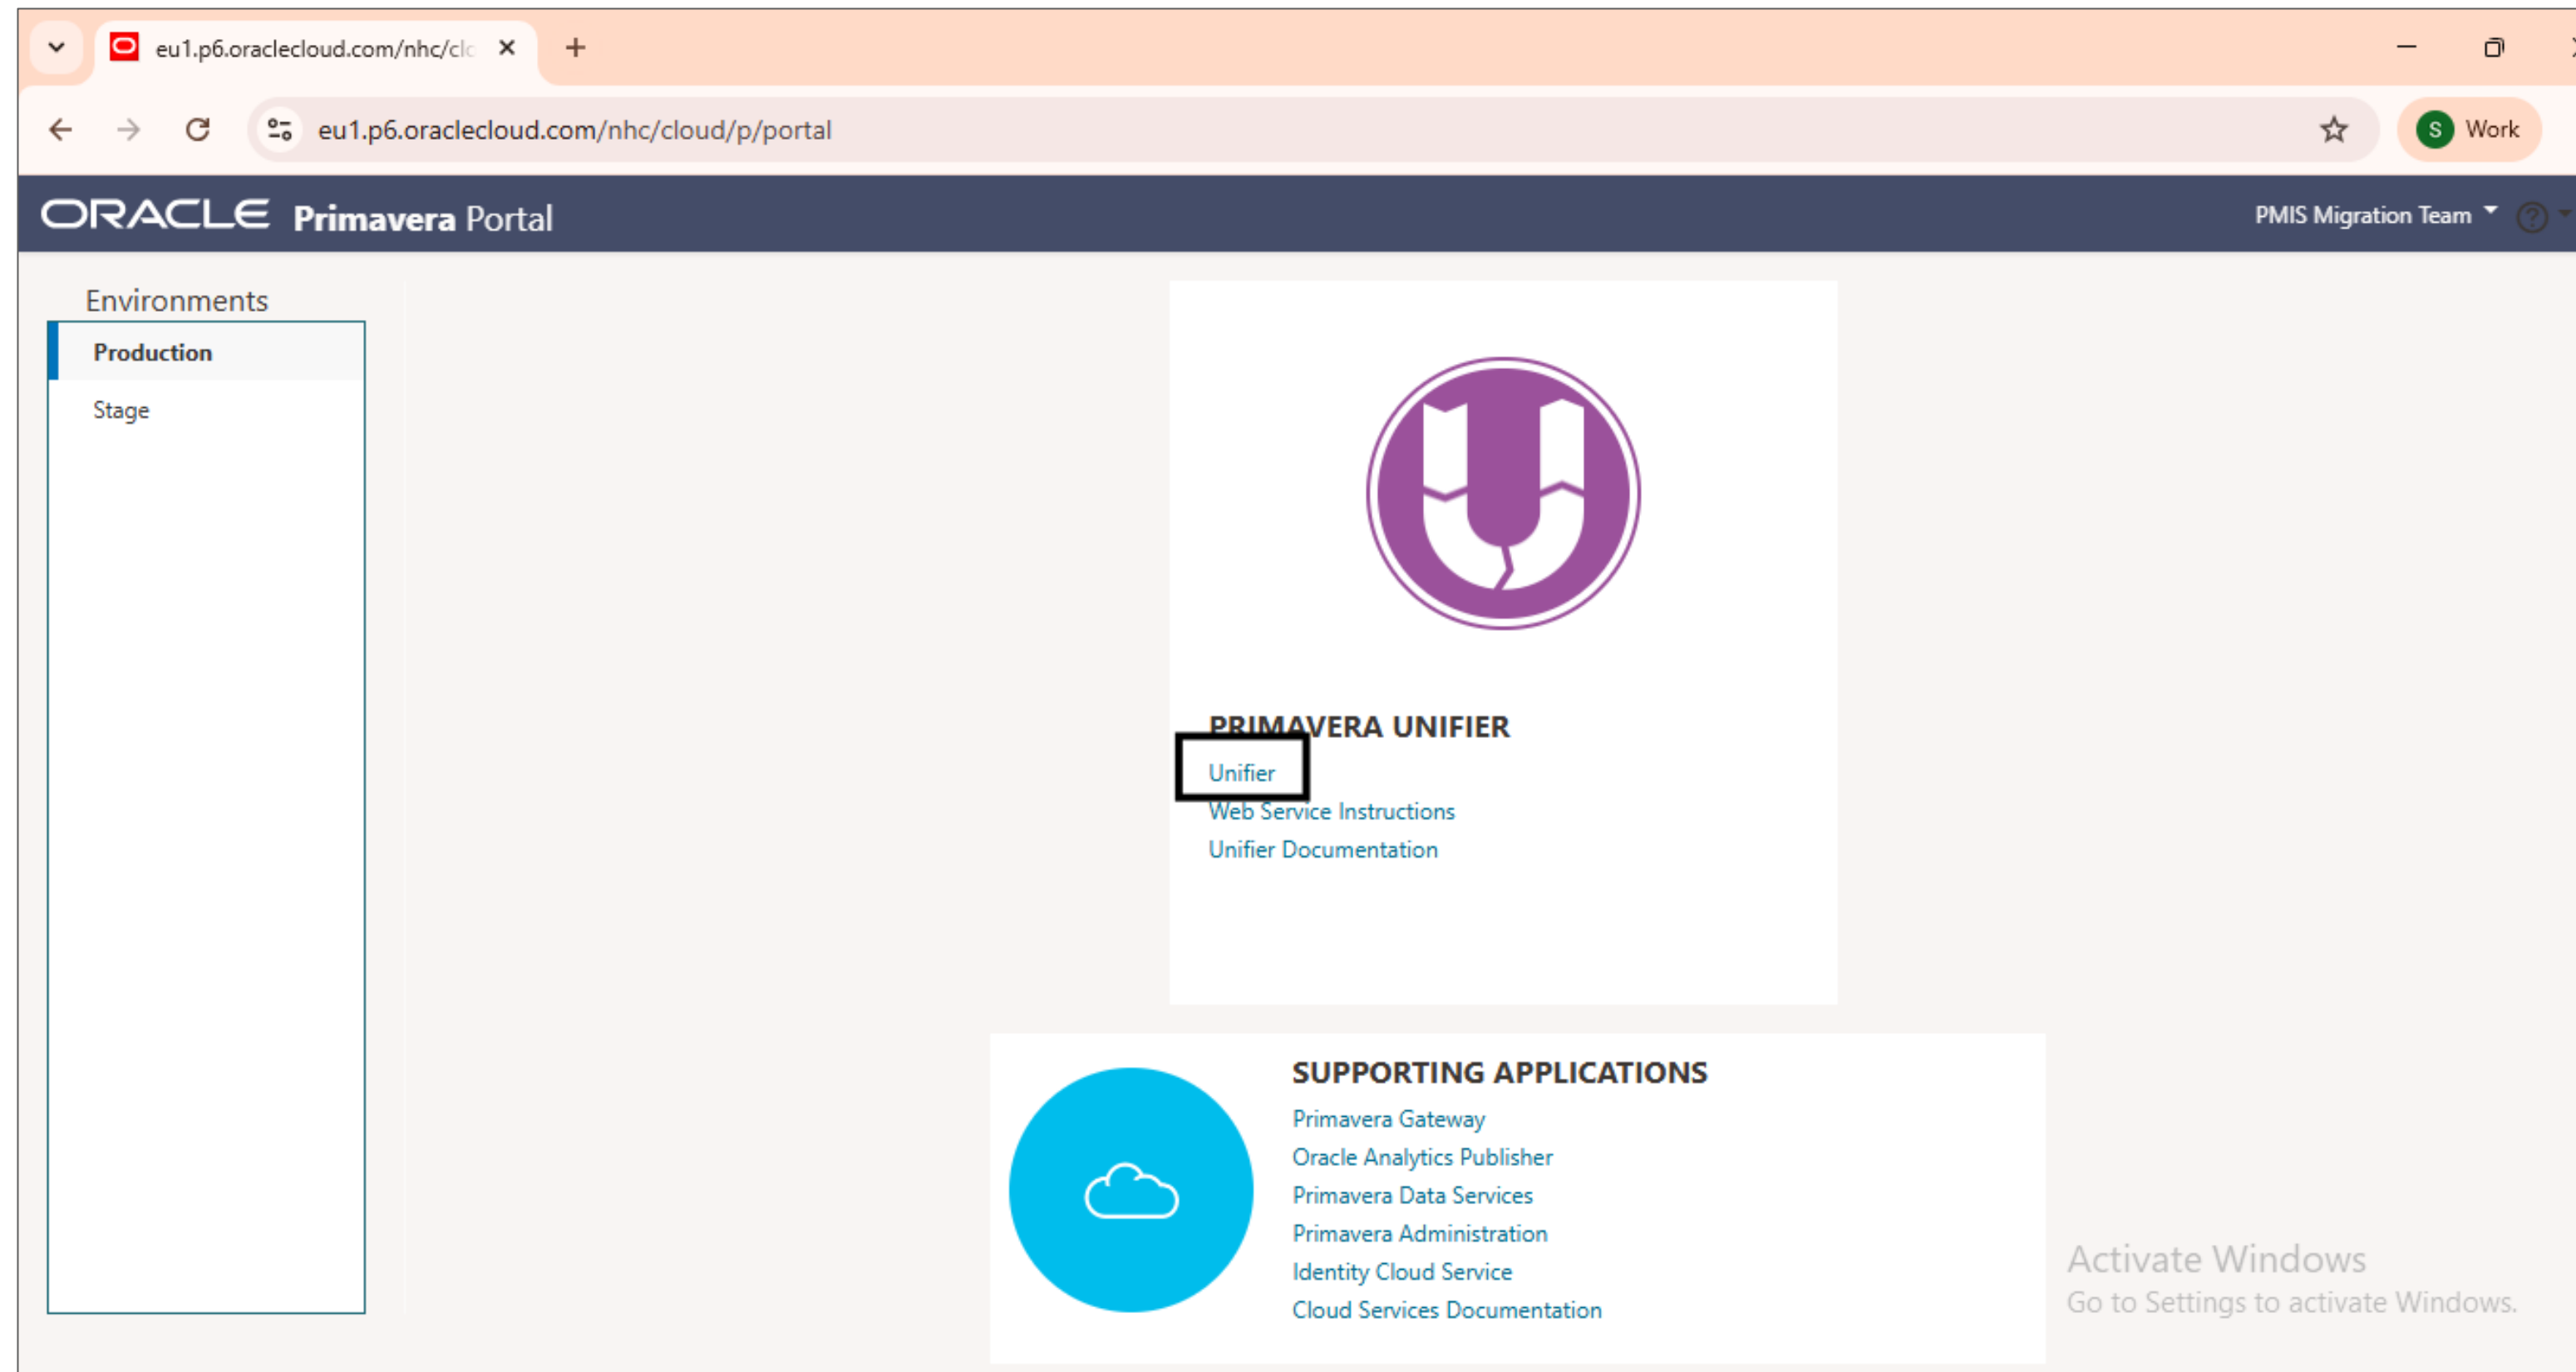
eu1.p6.oraclecloud.com/nhc/clc ×

eu1.p6.oraclecloud.com/nhc/cloud/p/portal

S Work

ORACLE Primavera Portal

PMIS Migration Team

Environments

Production

Stage

PRIMAVERA UNIFIER

Unifier

Web Service Instructions

Unifier Documentation

SUPPORTING APPLICATIONS

Primavera Gateway

Oracle Analytics Publisher

Primavera Data Services

Primavera Administration

Identity Cloud Service

Cloud Services Documentation

Activate Windows
Go to Settings to activate Windows.